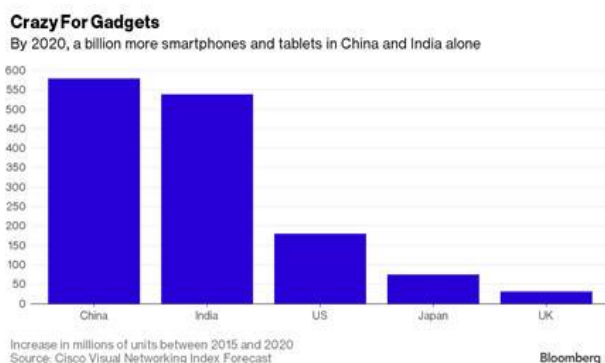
Crazy For Gadgets
By 2020, a billion more smartphones and tablets in China and India alone

600
550
500
450
400
350
300
250
200
150
100
50
0

China
India
US
Japan
UK

Increase in millions of units between 2015 and 2020
Source: Cisco Visual Networking Index Forecast

Bloomberg